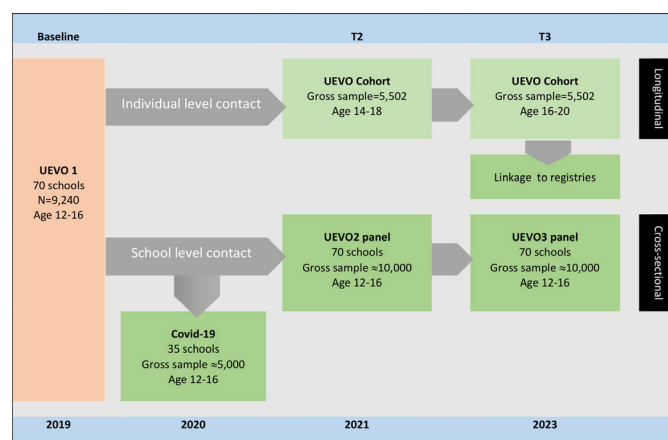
Baseline

T2

T3

UEVO 1
70 schools
N=9,240
Age 12-16

Individual level contact

UEVO Cohort
Gross sample=5,502
Age 14-18

UEVO Cohort
Gross sample=5,502
Age 16-20

Longitudinal

Linkage to registries

School level contact

UEVO2 panel
70 schools
Gross sample ≈10,000
Age 12-16

UEVO3 panel
70 schools
Gross sample ≈10,000
Age 12-16

Cross-sectional

Covid-19
35 schools
Gross sample ≈5,000
Age 12-16

2019

2020

2021

2023